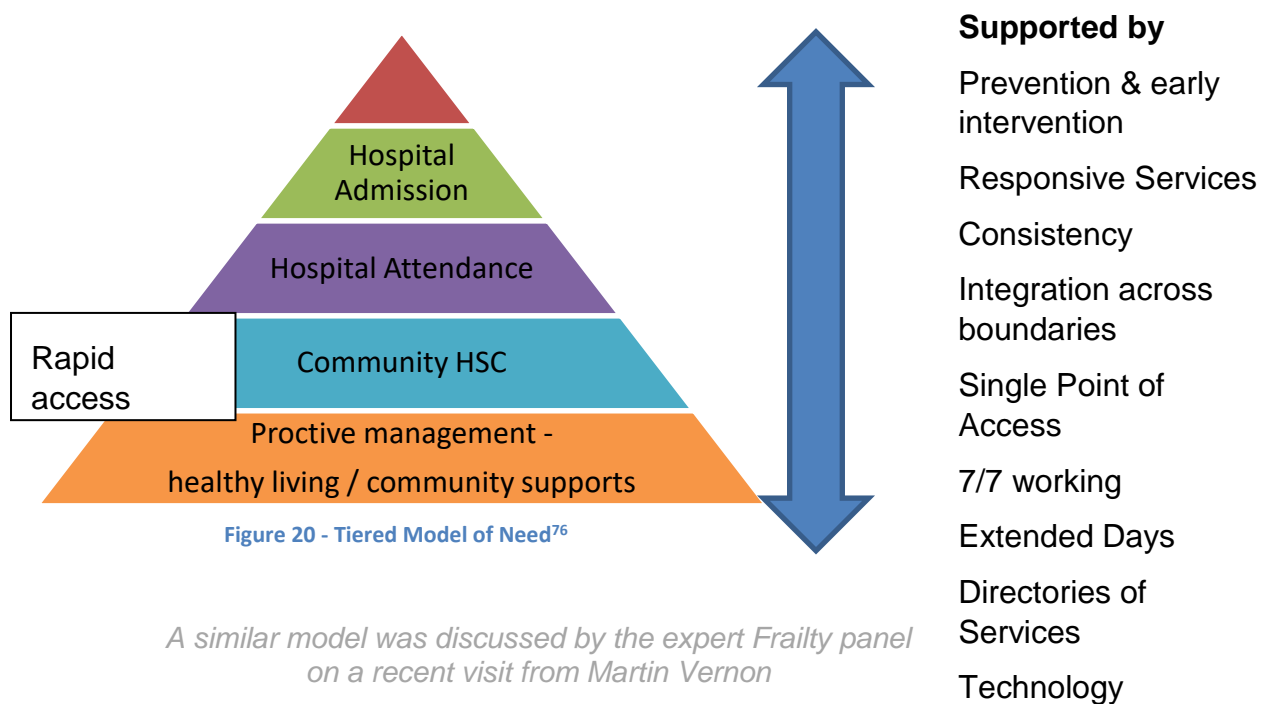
Hospital Admission

Hospital Attendance

Rapid access

Community HSC

Proctive management - healthy living / community supports

Figure 20 - Tiered Model of Need$^{76}$

A similar model was discussed by the expert Frailty panel on a recent visit from Martin Vernon

**Supported by**

Prevention & early intervention

Responsive Services

Consistency

Integration across boundaries

Single Point of Access

7/7 working

Extended Days

Directories of Services

Technology